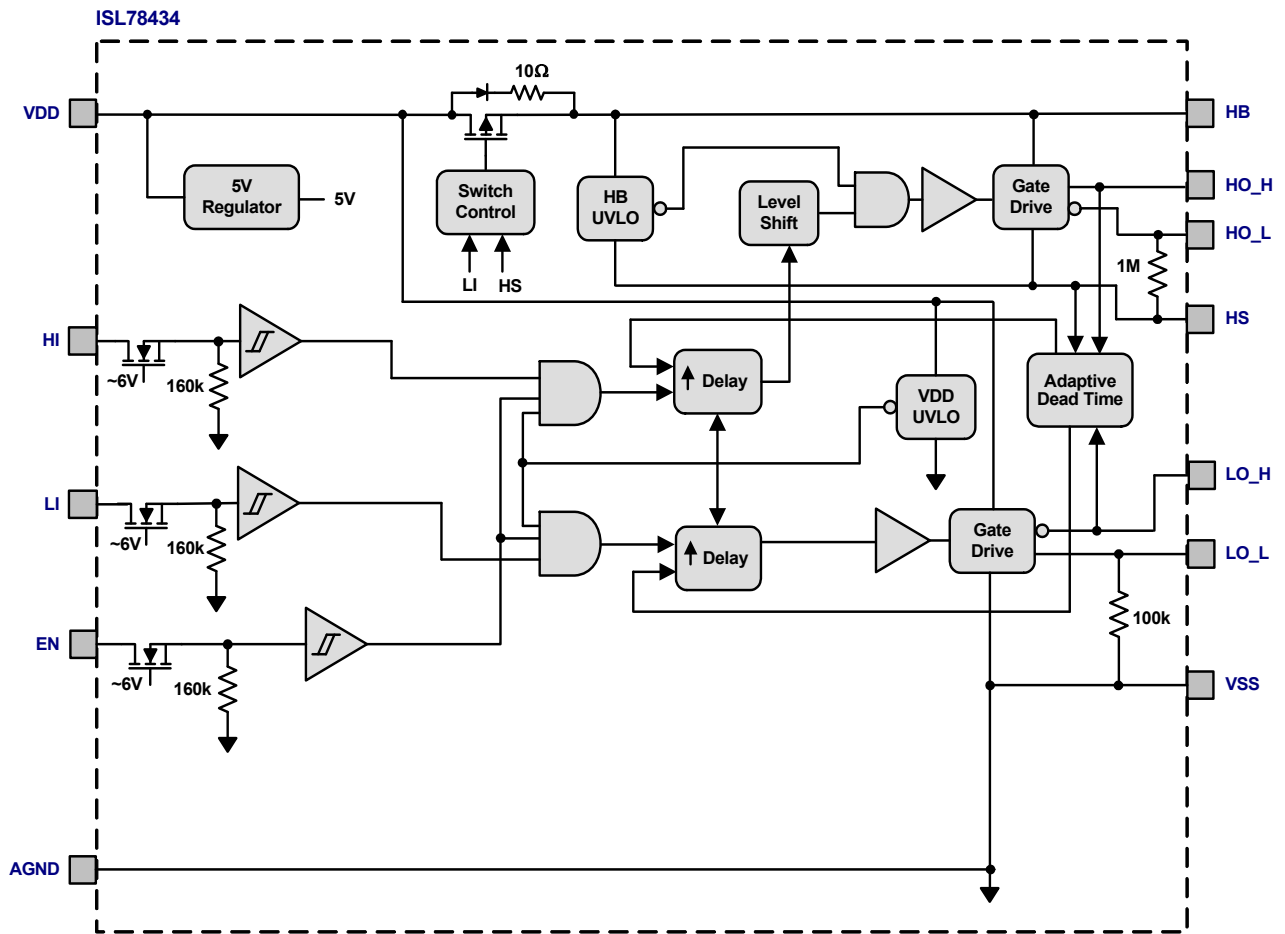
ISL78434

VDD

10Ω

HB

5V Regulator

5V

Switch Control

LI

HS

HB UVLO

Level Shift

Gate Drive

HO_H

HO_L

1M

HS

HI

~6V

160k

Delay

VDD UVLO

Adaptive Dead Time

LI

~6V

160k

Delay

Gate Drive

LO_H

LO_L

100k

EN

~6V

160k

VSS

AGND